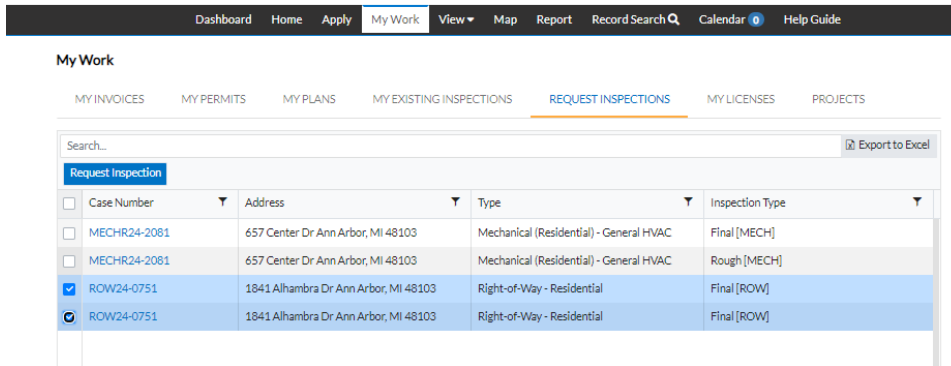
Dashboard Home Apply My Work View Map Report Record Search Calendar 0 Help Guide

My Work

MY INVOICES MY PERMITS MY PLANS MY EXISTING INSPECTIONS REQUEST INSPECTIONS MY LICENSES PROJECTS

Search...

Export to Excel

Request Inspection

| | Case Number | Address | Type | Inspection Type |
|---|---|---|---|---|
| | MECHR24-2081 | 657 Center Dr Ann Arbor, MI 48103 | Mechanical (Residential) - General HVAC | Final [MECH] |
| | MECHR24-2081 | 657 Center Dr Ann Arbor, MI 48103 | Mechanical (Residential) - General HVAC | Rough [MECH] |
| | ROW24-0751 | 1841 Alhambra Dr Ann Arbor, MI 48103 | Right-of-Way - Residential | Final [ROW] |
| | ROW24-0751 | 1841 Alhambra Dr Ann Arbor, MI 48103 | Right-of-Way - Residential | Final [ROW] |